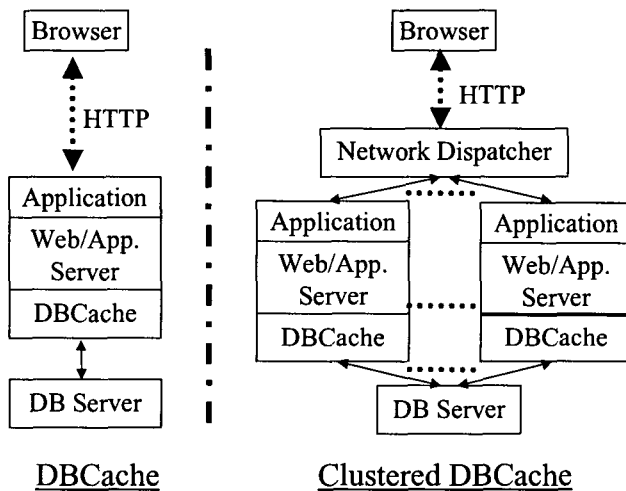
Browser

HTTP

Application

Web/App. Server

DBCache

DB Server

DBCache

Browser

HTTP

Network Dispatcher

Application

Web/App. Server

DBCache

Application

Web/App. Server

DBCache

DB Server

Clustered DBCache